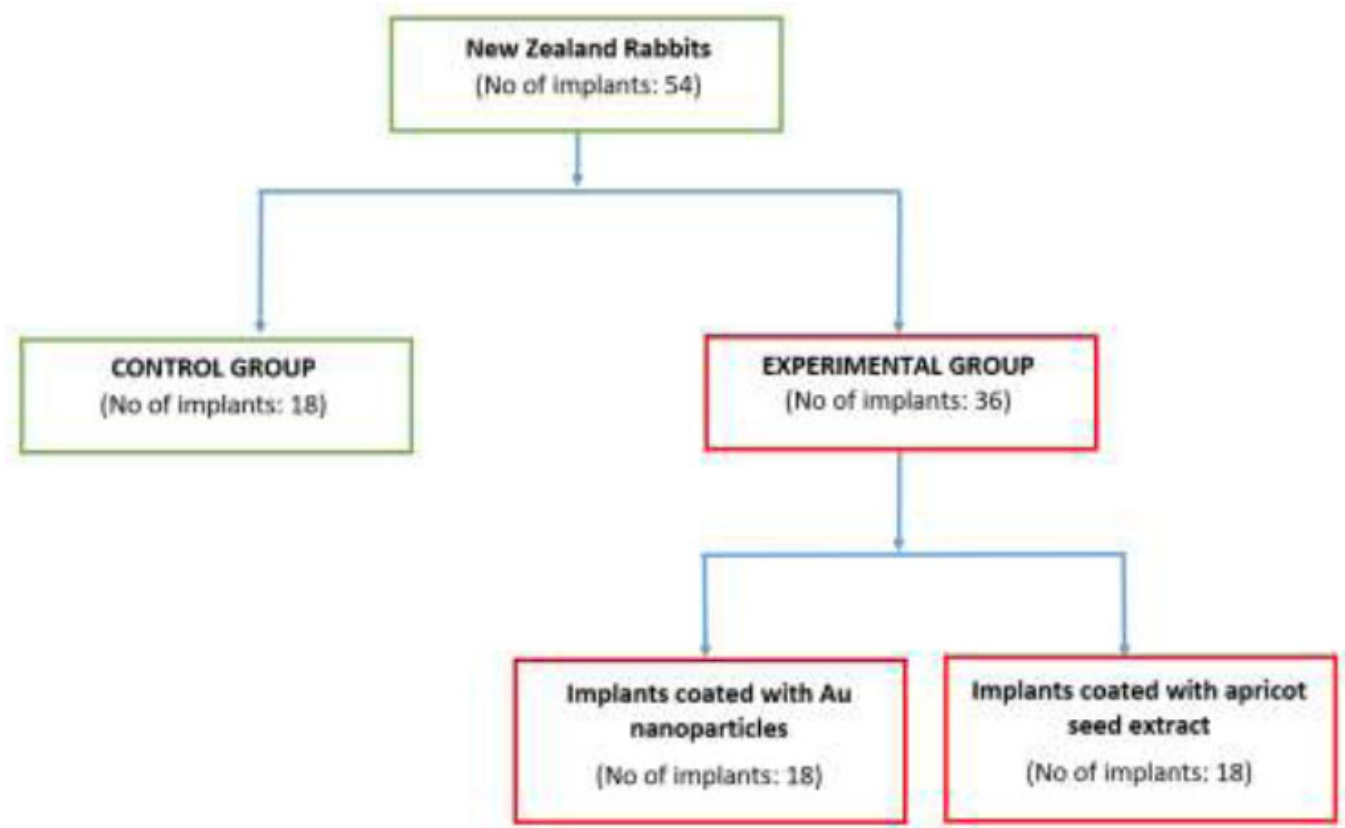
New Zealand Rabbits
(No of implants: 54)

CONTROL GROUP
(No of implants: 18)

EXPERIMENTAL GROUP
(No of implants: 36)

Implants coated with Au nanoparticles
(No of implants: 18)

Implants coated with apricot seed extract
(No of implants: 18)